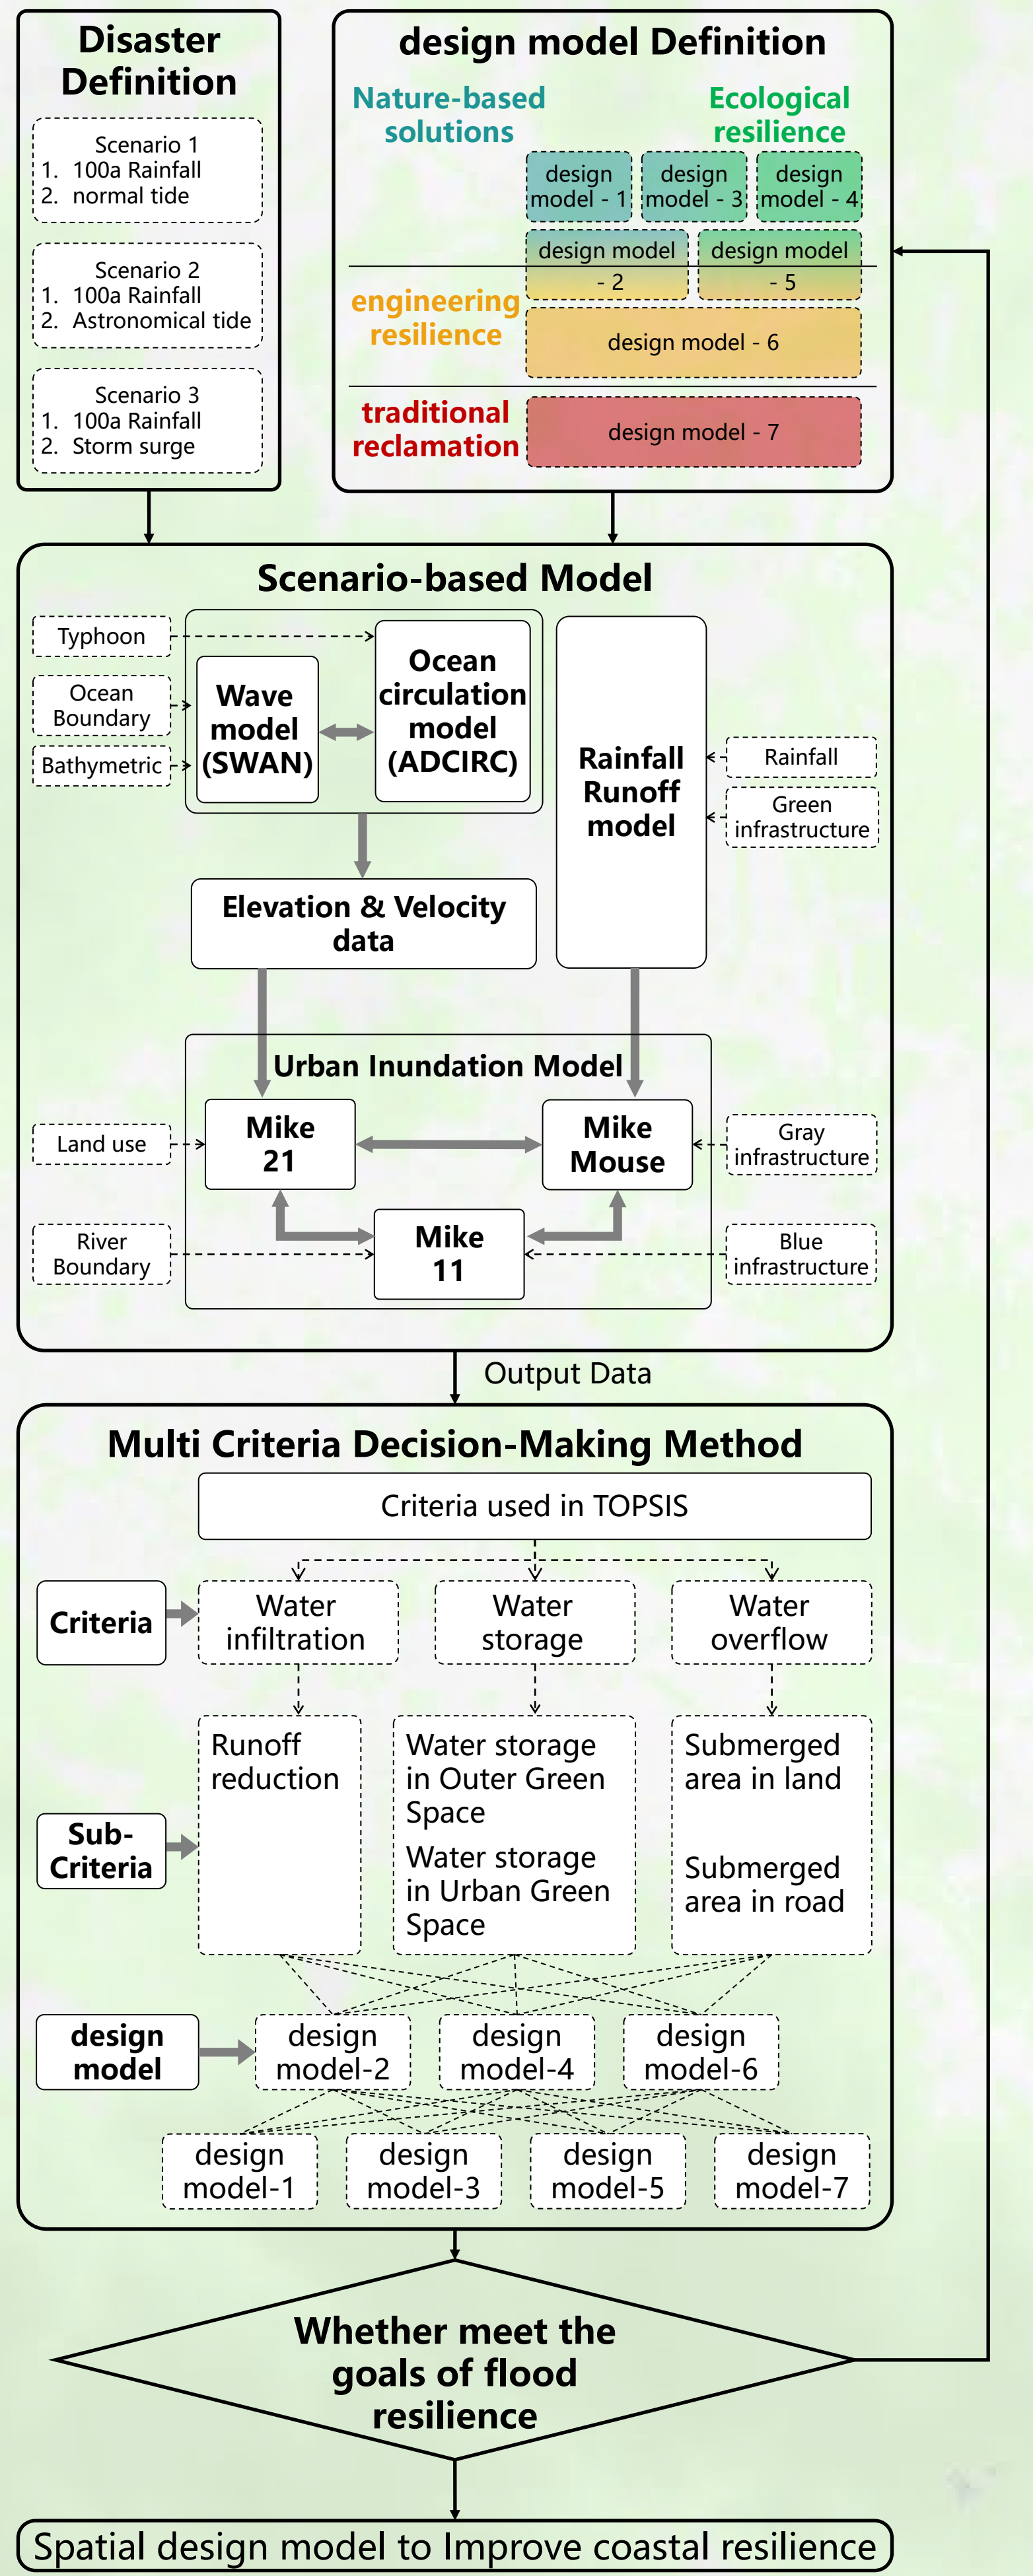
Disaster Definition

Scenario 1
1. 100a Rainfall
2. normal tide

Scenario 2
1. 100a Rainfall
2. Astronomical tide

Scenario 3
1. 100a Rainfall
2. Storm surge

design model Definition

Nature-based solutions

Ecological resilience

design model - 1

design model - 3

design model - 4

design model - 2

design model - 5

engineering resilience

design model - 6

traditional reclamation

design model - 7

Scenario-based Model

Typhoon

Ocean Boundary

Bathymetric

Wave model (SWAN)

Ocean circulation model (ADCIRC)

Rainfall Runoff model

Rainfall

Green infrastructure

Elevation & Velocity data

Urban Inundation Model

Land use

Mike 21

Mike Mouse

Gray infrastructure

River Boundary

Mike 11

Blue infrastructure

Output Data

Multi Criteria Decision-Making Method

Criteria used in TOPSIS

Criteria

Water infiltration

Water storage

Water overflow

Sub-Criteria

Runoff reduction

Water storage in Outer Green Space

Water storage in Urban Green Space

Submerged area in land

Submerged area in road

design model

design model-2

design model-4

design model-6

design model-1

design model-3

design model-5

design model-7

Whether meet the goals of flood resilience

Spatial design model to Improve coastal resilience